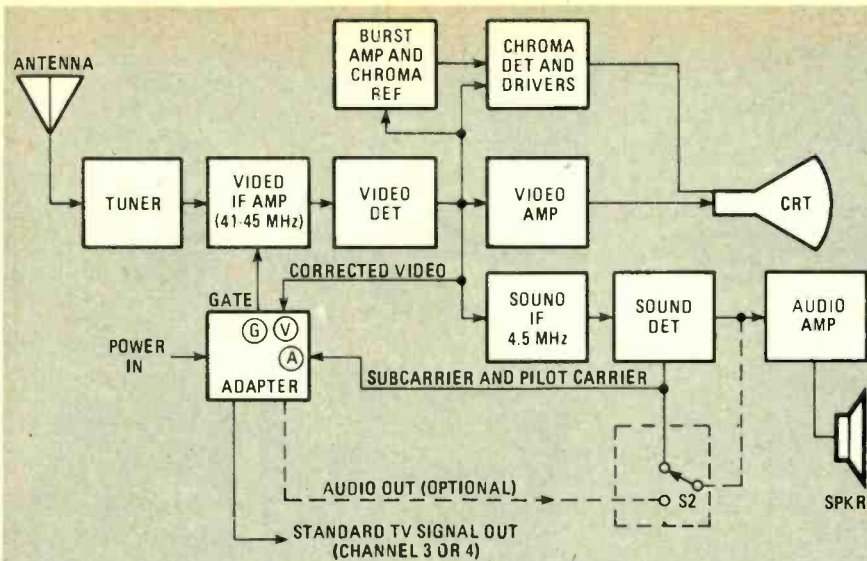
ANTENNA

TUNER

VIDEO IF AMP (41-45 MHz)

VIDEO DET

BURST AMP AND CHROMA REF

CHROMA DET AND DRIVERS

VIDEO AMP

CRT

CORRECTED VIDEO

GATE

POWER IN

G V A

ADAPTER

SOUND IF 4.5 MHz

SOUND DET

AUDIO AMP

SUBCARRIER AND PILOT CARRIER

AUDIO OUT (OPTIONAL)

S2

SPKR

STANDARD TV SIGNAL OUT (CHANNEL 3 OR 4)